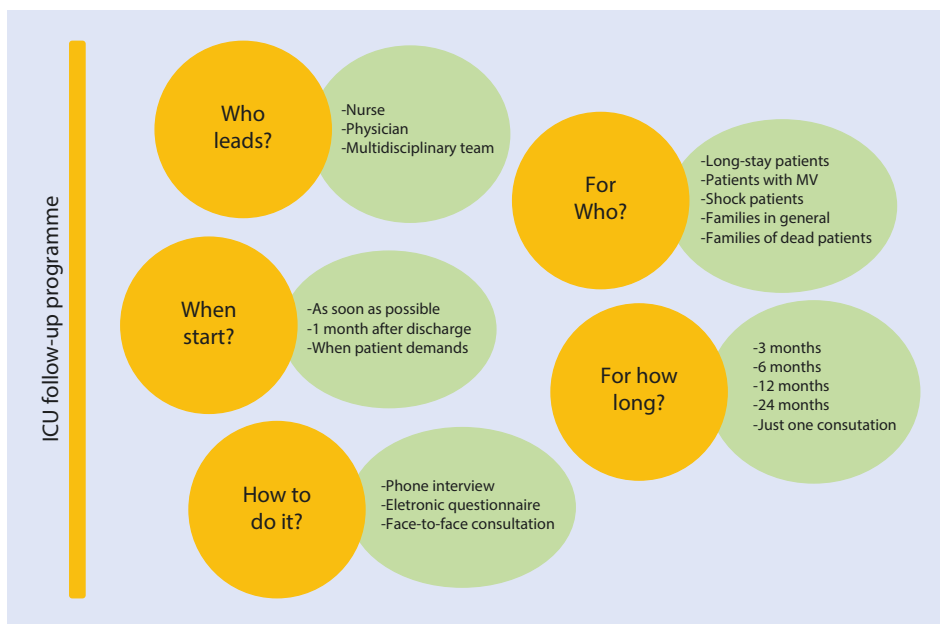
ICU follow-up programme

Who leads?
-Nurse
-Physician
-Multidisciplinary team

For Who?
-Long-stay patients
-Patients with MV
-Shock patients
-Families in general
-Families of dead patients

When start?
-As soon as possible
-1 month after discharge
-When patient demands

For how long?
-3 months
-6 months
-12 months
-24 months
-Just one consutation

How to do it?
-Phone interview
-Eletronic questionnaire
-Face-to-face consultation